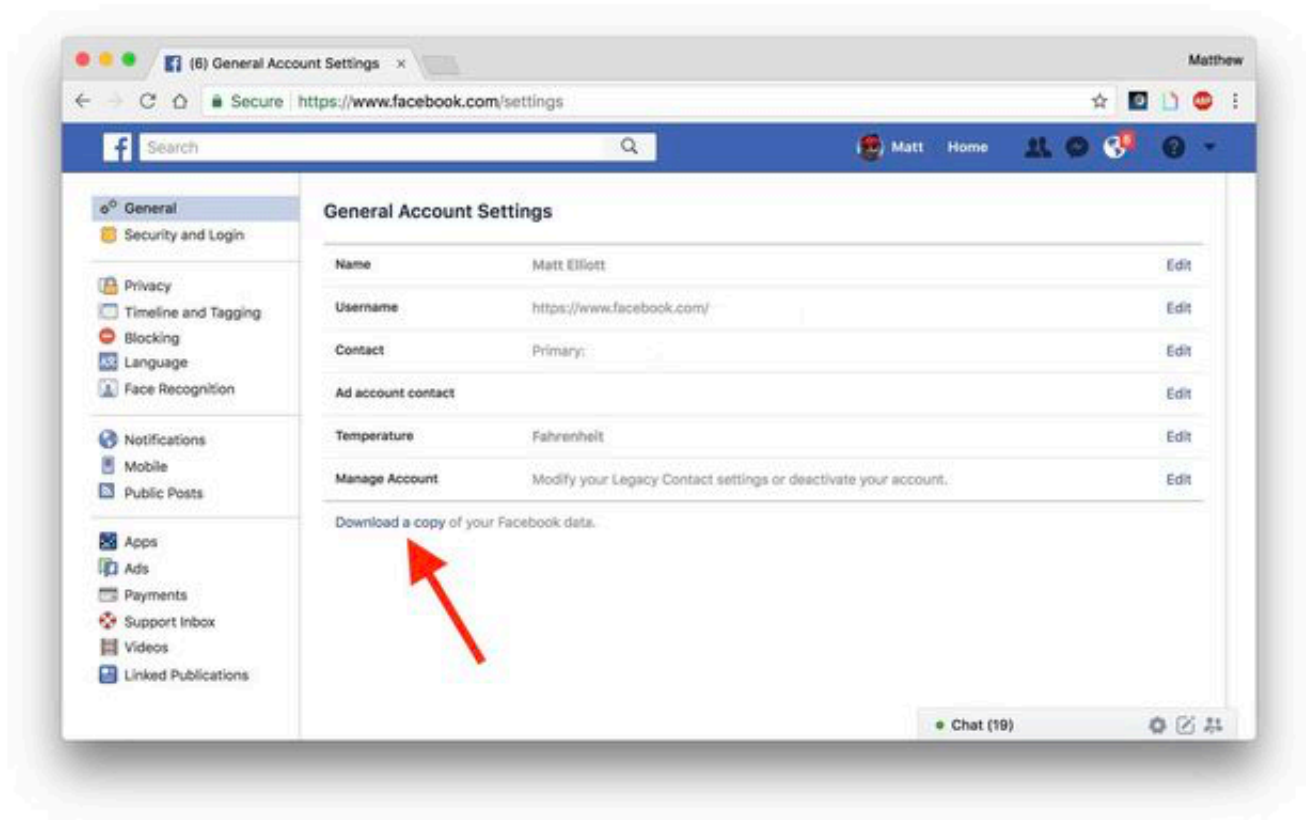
(6) General Account Settings ×

Matthew

Secure https://www.facebook.com/settings

Search

Matt Home

5

General
Security and Login

Privacy
Timeline and Tagging
Blocking
Language
Face Recognition

Notifications
Mobile
Public Posts

Apps
Ads
Payments
Support Inbox
Videos
Linked Publications

General Account Settings

| | | |
|---|---|---|
| Name | Matt Elliott | Edit |
| Username | https://www.facebook.com/ | Edit |
| Contact | Primary: | Edit |
| Ad account contact | | Edit |
| Temperature | Fahrenheit | Edit |
| Manage Account | Modify your Legacy Contact settings or deactivate your account. | Edit |

Download a copy of your Facebook data.

Chat (19)